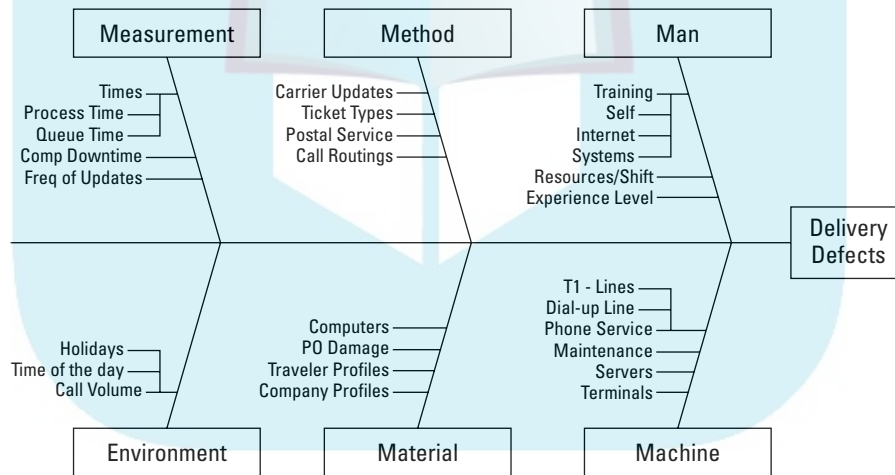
Measurement

Times
Process Time
Queue Time
Comp Downtime
Freq of Updates

Method

Carrier Updates
Ticket Types
Postal Service
Call Routings

Man

Training
Self
Internet
Systems
Resources/Shift
Experience Level

Delivery Defects

Holidays
Time of the day
Call Volume

Environment

Computers
PO Damage
Traveler Profiles
Company Profiles

Material

T1 - Lines
Dial-up Line
Phone Service
Maintenance
Servers
Terminals

Machine